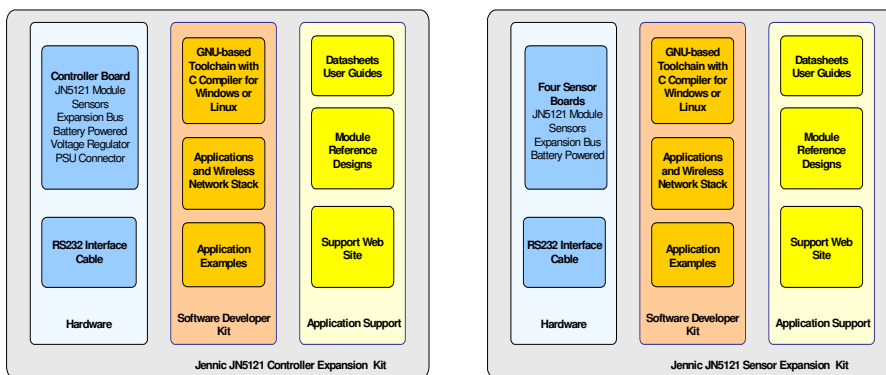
Controller Board
JN5121 Module
Sensors
Expansion Bus
Battery Powered
Voltage Regulator
PSU Connector

RS232 Interface Cable

Hardware

GNU-based Toolchain with C Compiler for Windows or Linux

Applications and Wireless Network Stack

Application Examples

Software Developer Kit

Datasheets
User Guides

Module Reference Designs

Support Web Site

Application Support

Jennic JN5121 Controller Expansion Kit

Four Sensor Boards
JN5121 Module
Sensors
Expansion Bus
Battery Powered

RS232 Interface Cable

Hardware

GNU-based Toolchain with C Compiler for Windows or Linux

Applications and Wireless Network Stack

Application Examples

Software Developer Kit

Datasheets
User Guides

Module Reference Designs

Support Web Site

Application Support

Jennic JN5121 Sensor Expansion Kit